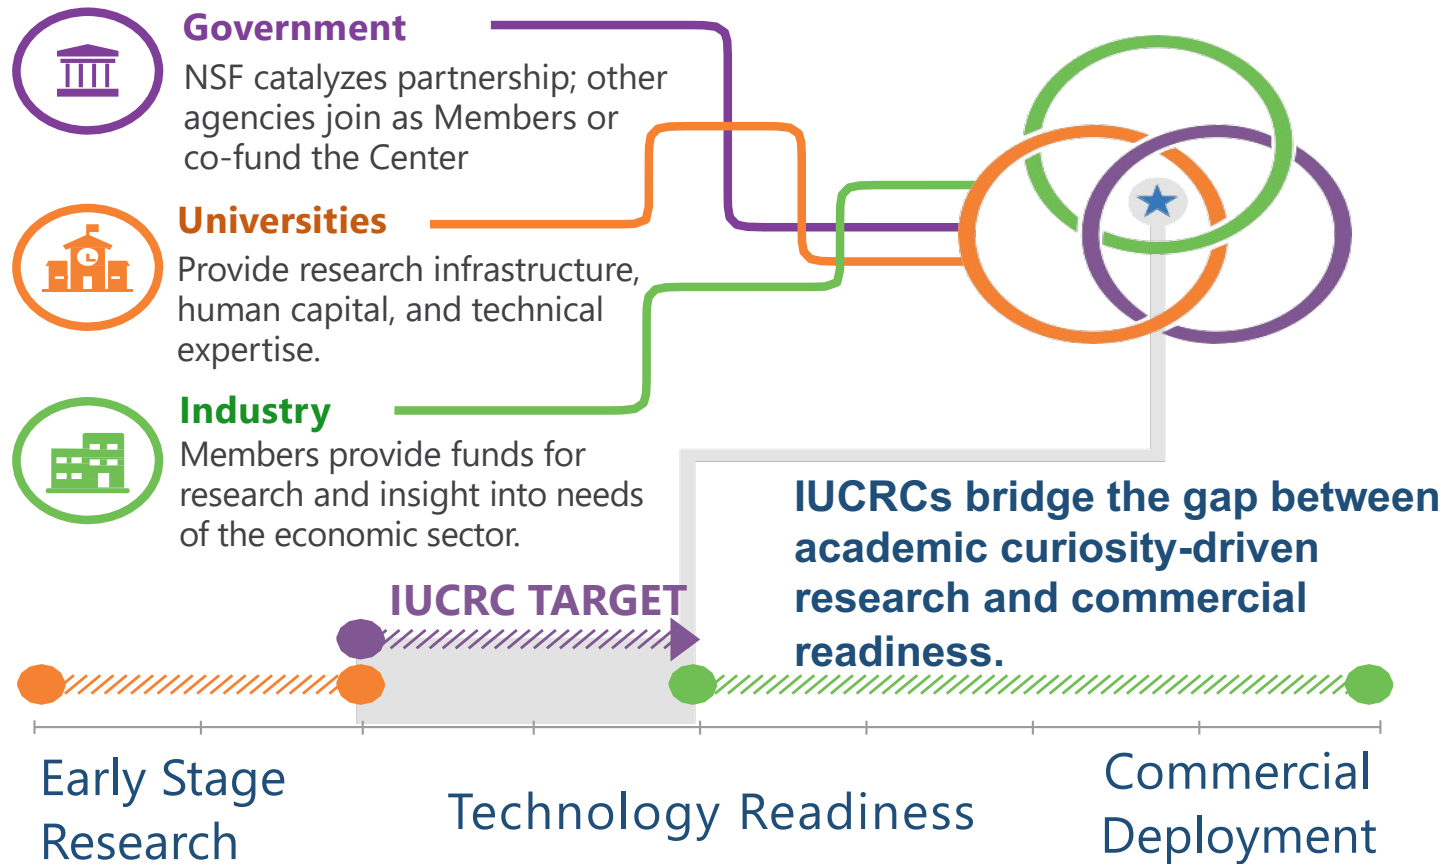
Government
NSF catalyzes partnership; other agencies join as Members or co-fund the Center

Universities
Provide research infrastructure, human capital, and technical expertise.

Industry
Members provide funds for research and insight into needs of the economic sector.

IUCRCs bridge the gap between academic curiosity-driven research and commercial readiness.

IUCRC TARGET

Early Stage Research

Technology Readiness

Commercial Deployment